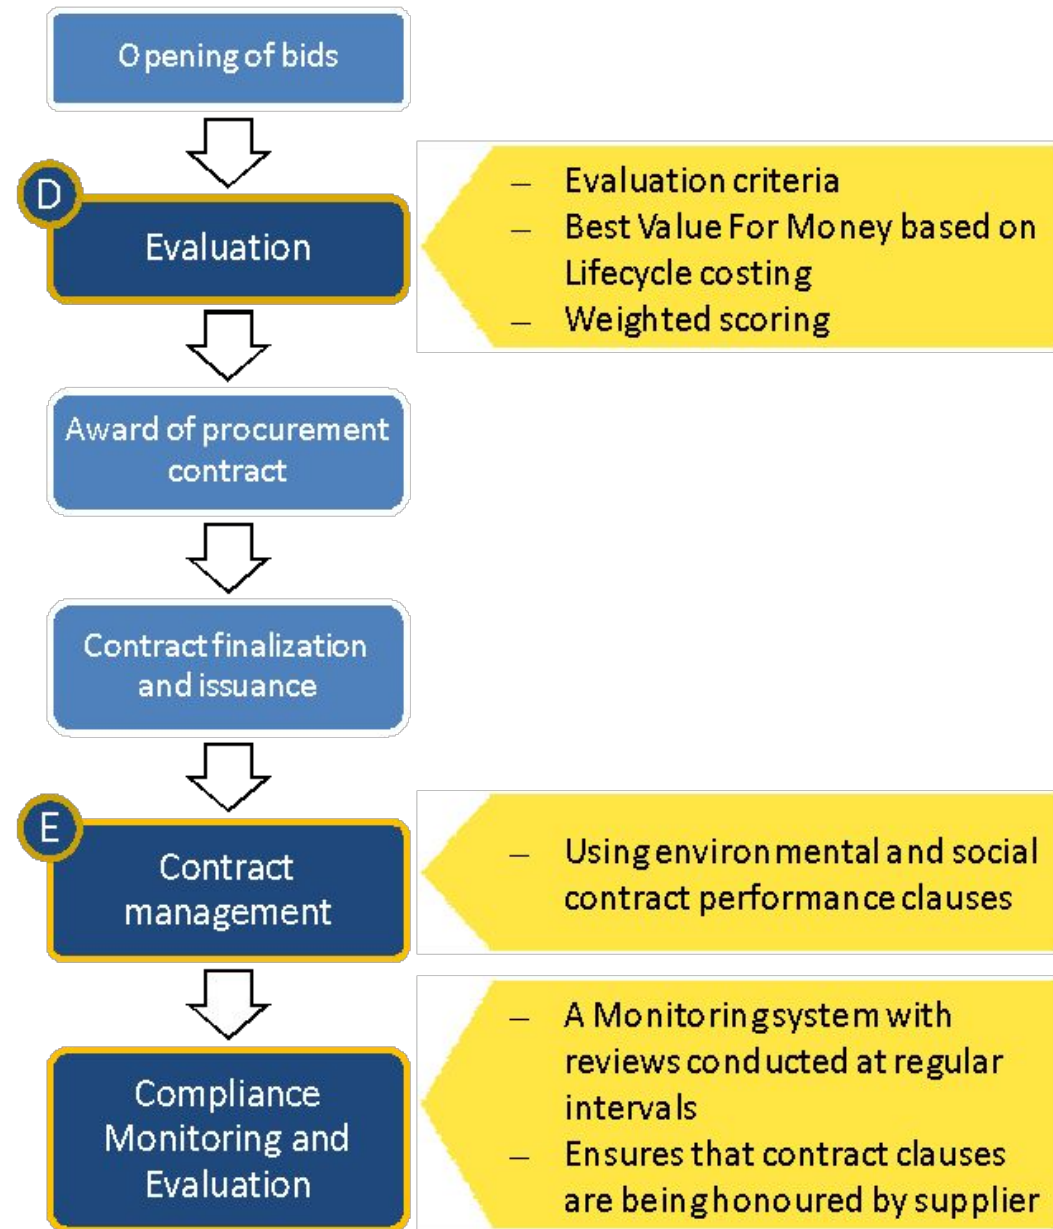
Opening of bids

D

Evaluation

– Evaluation criteria
– Best Value For Money based on Lifecycle costing
– Weighted scoring

Award of procurement contract

Contract finalization and issuance

E

Contract management

– Using environmental and social contract performance clauses

Compliance Monitoring and Evaluation

– A Monitoring system with reviews conducted at regular intervals
– Ensures that contract clauses are being honoured by supplier